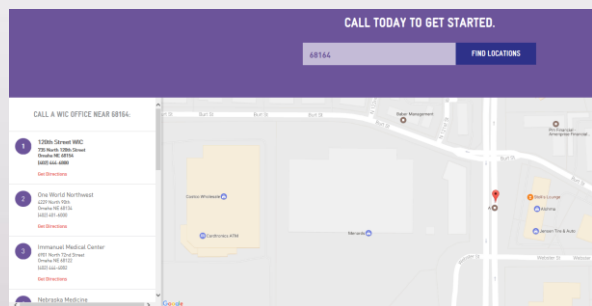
CALL TODAY TO GET STARTED.

68164

FIND LOCATIONS

CALL A WIC OFFICE NEAR 68164:

1
120th Street WIC
735 North 120th Street
Omaha NE 68154
(402) 444-6000
Get Directions

2
One World Northwest
4229 North 90th
Omaha NE 68134
(402) 401-6000
Get Directions

3
Immanuel Medical Center
6901 North 72nd Street
Omaha NE 68122
(402) 444-6000
Get Directions

4
Nebraska Medicine

Burt St
Burt St
Burt St
Value Management
Costco Wholesale
Cardiovisory ATM
Menards
Pro Financial Enterprise Personnel
Moe's Lounge
Kalimba
Jensen Tire & Auto
Webster St
Google